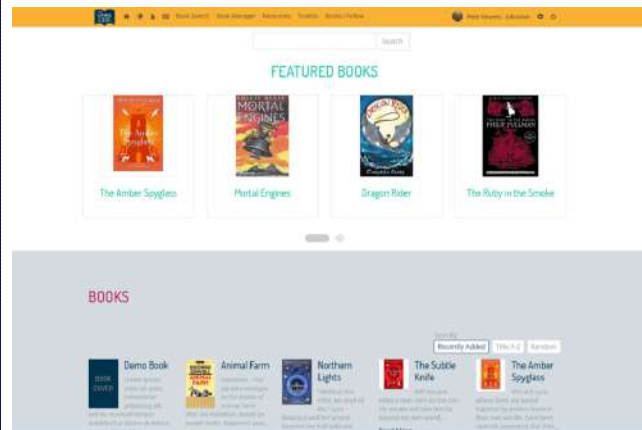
Book Search Book Manager Resources Toolkit Books I Follow

Search

FEATURED BOOKS

The Amber Spyglass

Mortal Engines

Dragon Rider

The Ruby in the Smoke

BOOKS

Sort By
Recently Added Title A-Z Random

Demo Book

Animal Farm

Northern Lights

The Subtle Knife

The Amber Spyglass

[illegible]